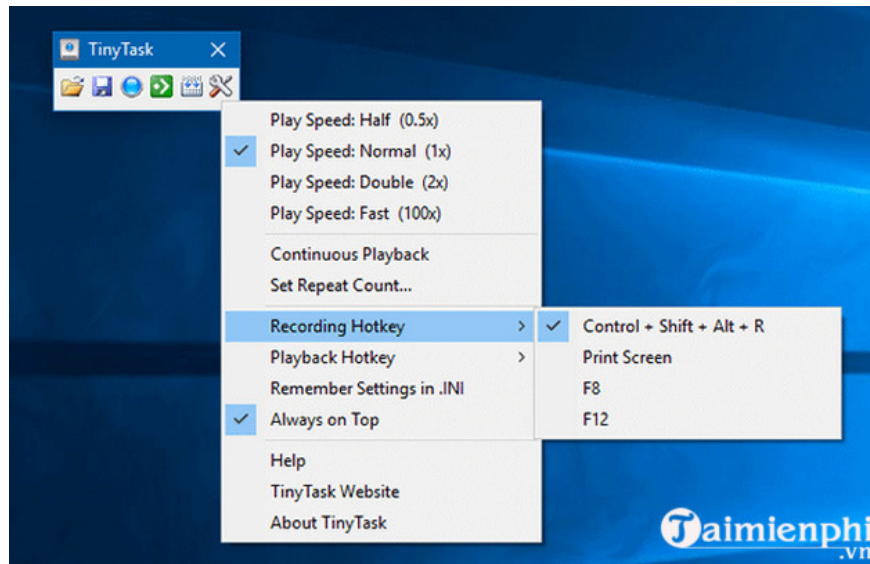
TinyTask

Play Speed: Half (0.5x)
Play Speed: Normal (1x)
Play Speed: Double (2x)
Play Speed: Fast (100x)

Continuous Playback
Set Repeat Count...

Recording Hotkey
Playback Hotkey
Remember Settings in .INI
Always on Top

Help
TinyTask Website
About TinyTask

Control + Shift + Alt + R
Print Screen
F8
F12

Taimienphi
.vn